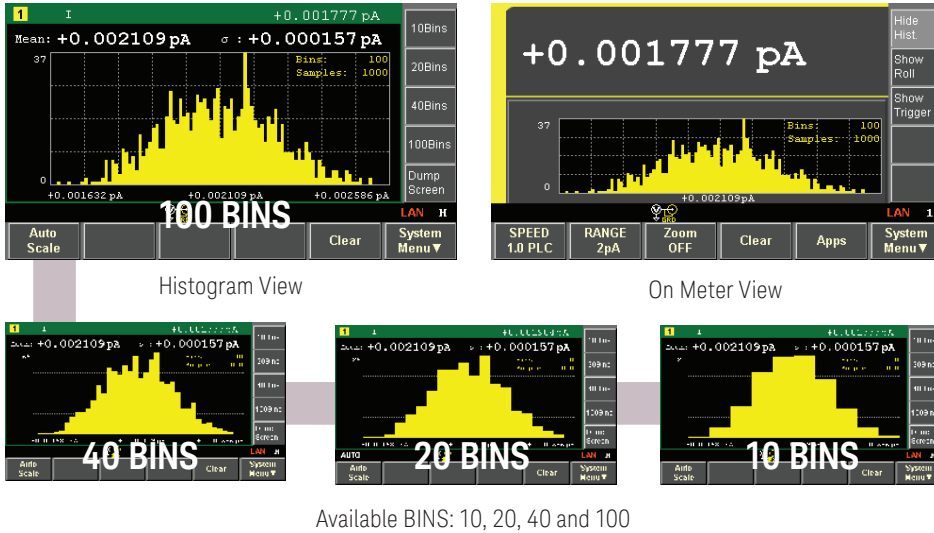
1 I +0.001777 pA
Mean: +0.002109 pA σ: +0.000157 pA
37
Bins: 100
Samples: 1000
0
+0.001632 pA +0.002109 pA +0.002586 pA
10Bins
20Bins
40Bins
100Bins
Dump Screen
100 BINS
LAN H
Auto Scale
Clear
System Menu▼

Histogram View

+0.001777 pA
Hide Hist.
Show Roll
Show Trigger
37
Bins: 100
Samples: 1000
0
+0.002109pA
LAN 1
SPEED 1.0 PLC
RANGE 2pA
Zoom OFF
Clear
Apps
System Menu▼

On Meter View

+0.002109pA +0.000157pA
40 BINS
Auto Scale
Clear
System Menu▼

+0.002109pA +0.000157pA
20 BINS
AUTO
Auto Scale
Clear
LAN
System Menu▼

+0.002109pA +0.000157pA
10 BINS
Auto Scale
Clear
System Menu▼

Available BINS: 10, 20, 40 and 100